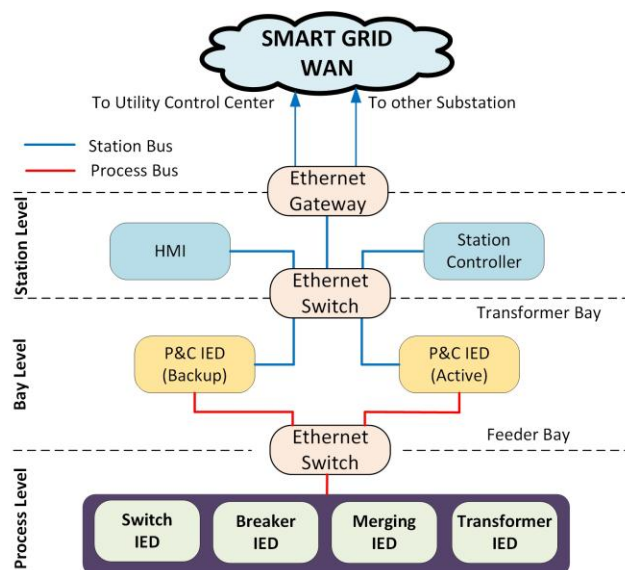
SMART GRID WAN

To Utility Control Center

To other Substation

Station Bus

Process Bus

Ethernet Gateway

Station Level

HMI

Station Controller

Ethernet Switch

Transformer Bay

Bay Level

P&C IED (Backup)

P&C IED (Active)

Ethernet Switch

Feeder Bay

Process Level

Switch IED

Breaker IED

Merging IED

Transformer IED